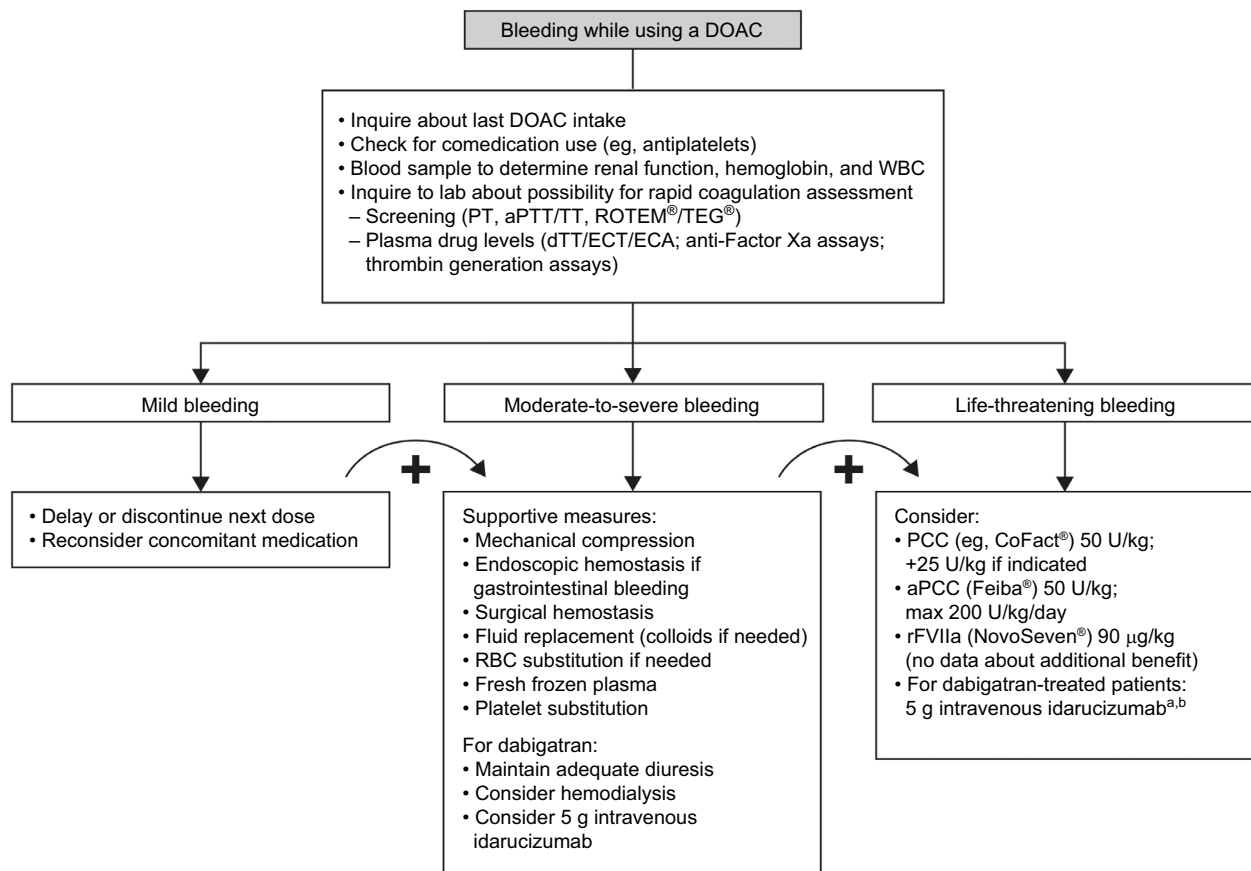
Bleeding while using a DOAC

• Inquire about last DOAC intake
• Check for comedication use (eg, antiplatelets)
• Blood sample to determine renal function, hemoglobin, and WBC
• Inquire to lab about possibility for rapid coagulation assessment
– Screening (PT, aPTT/TT, ROTEM®/TEG®)
– Plasma drug levels (dTT/ECT/ECA; anti-Factor Xa assays; thrombin generation assays)

Mild bleeding

Moderate-to-severe bleeding

Life-threatening bleeding

+

+

• Delay or discontinue next dose
• Reconsider concomitant medication

Supportive measures:
• Mechanical compression
• Endoscopic hemostasis if gastrointestinal bleeding
• Surgical hemostasis
• Fluid replacement (colloids if needed)
• RBC substitution if needed
• Fresh frozen plasma
• Platelet substitution

For dabigatran:
• Maintain adequate diuresis
• Consider hemodialysis
• Consider 5 g intravenous idarucizumab

Consider:
• PCC (eg, CoFact®) 50 U/kg; +25 U/kg if indicated
• aPCC (Feiba®) 50 U/kg; max 200 U/kg/day
• rFVIIa (NovoSeven®) 90 μg/kg (no data about additional benefit)
• For dabigatran-treated patients: 5 g intravenous idarucizumab$^{a,b}$